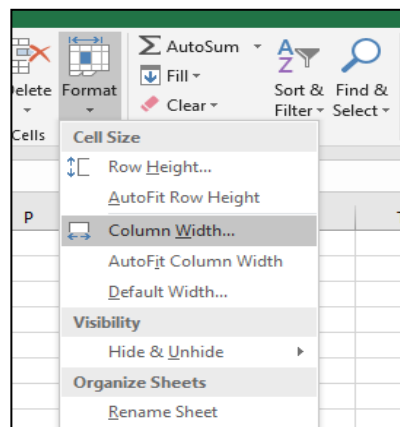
Delete Format
Cells
AutoSum
Fill
Clear
Sort & Filter
Find & Select
P
Cell Size
Row Height...
AutoFit Row Height
Column Width...
AutoFit Column Width
Default Width...
Visibility
Hide & Unhide
Organize Sheets
Rename Sheet